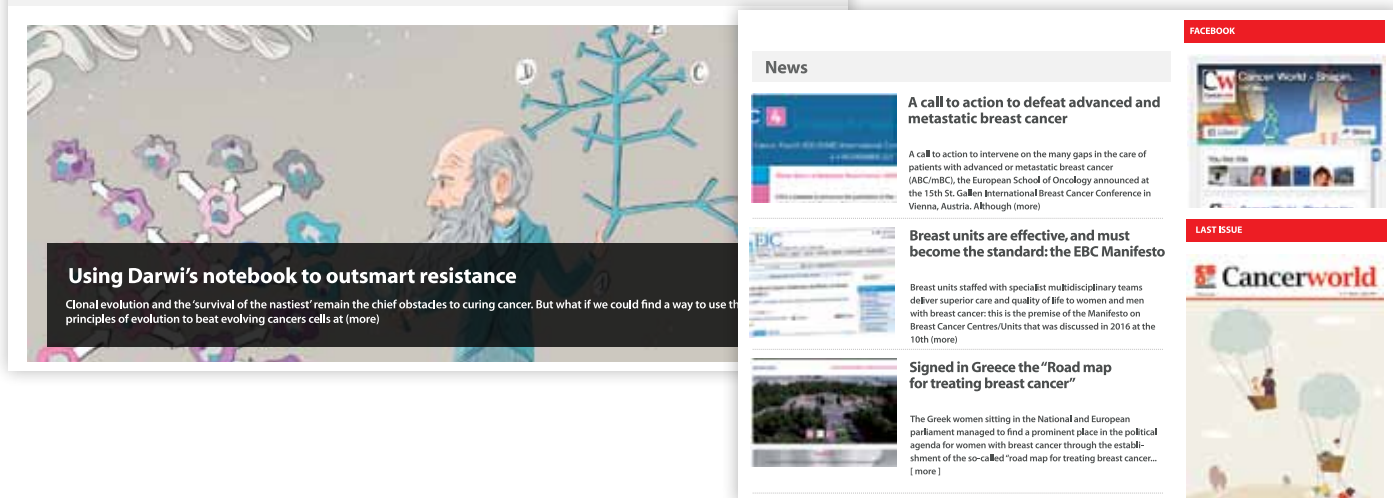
Using Darwi's notebook to outsmart resistance

Clonal evolution and the 'survival of the nastiest' remain the chief obstacles to curing cancer. But what if we could find a way to use th principles of evolution to beat evolving cancers cells at (more)

News

A call to action to defeat advanced and metastatic breast cancer

A call to action to intervene on the many gaps in the care of patients with advanced or metastatic breast cancer (ABC/mBC), the European School of Oncology announced at the 15th St. Gallen International Breast Cancer Conference in Vienna, Austria. Although (more)

Breast units are effective, and must become the standard: the EBC Manifesto

Breast units staffed with specialist multidisciplinary teams deliver superior care and quality of life to women and men with breast cancer: this is the premise of the Manifesto on Breast Cancer Centres/Units that was discussed in 2016 at the 10th (more)

Signed in Greece the "Road map for treating breast cancer"

The Greek women sitting in the National and European parliament managed to find a prominent place in the political agenda for women with breast cancer through the establishment of the so-called "road map for treating breast cancer... [ more ]

FACEBOOK

Cancer World - Shapin...

LAST ISSUE

Cancerworld